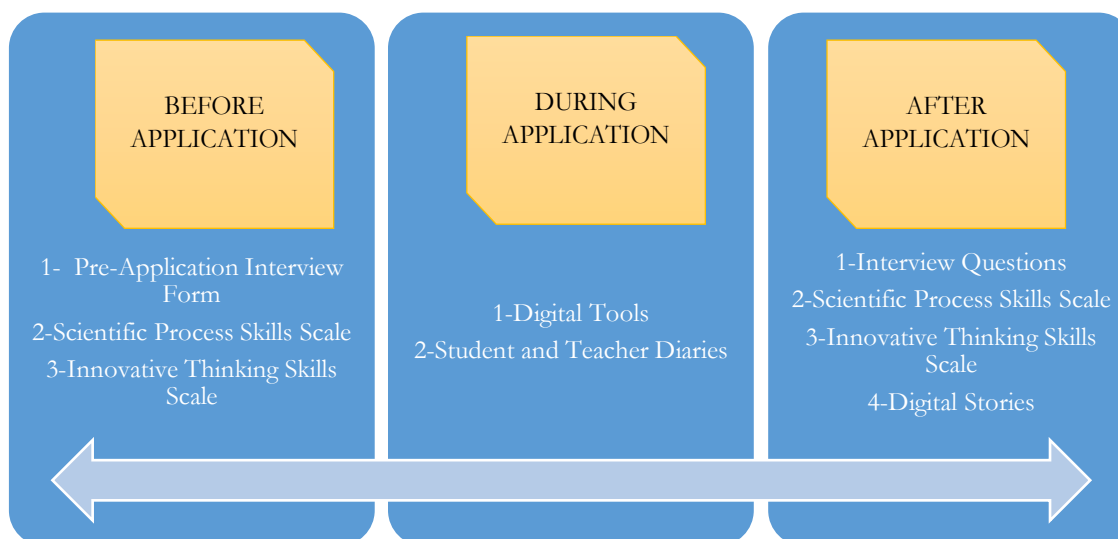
BEFORE APPLICATION

1- Pre-Application Interview Form

2-Scientific Process Skills Scale

3-Innovative Thinking Skills Scale

DURING APPLICATION

1-Digital Tools

2-Student and Teacher Diaries

AFTER APPLICATION

1-Interview Questions

2-Scientific Process Skills Scale

3-Innovative Thinking Skills Scale

4-Digital Stories